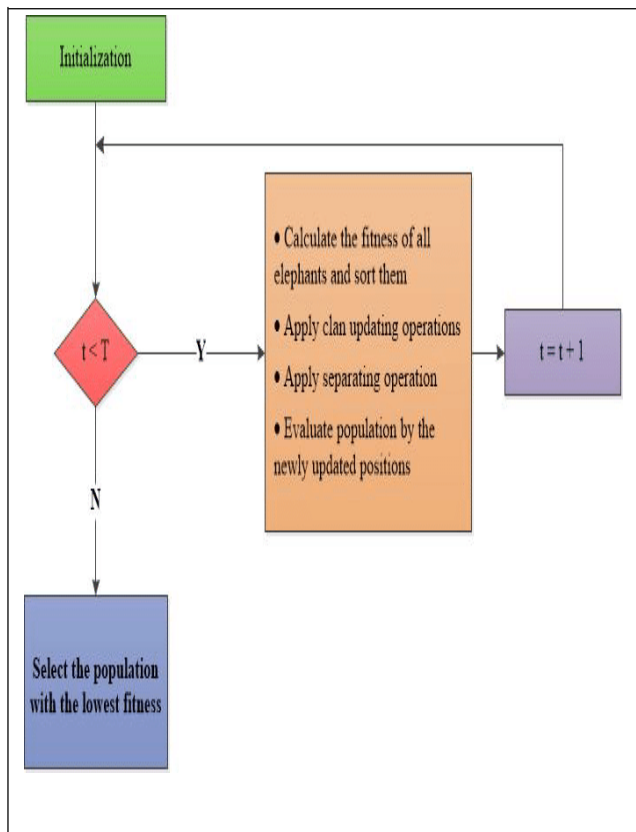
Initialization

t < T

Y

• Calculate the fitness of all elephants and sort them

• Apply clan updating operations

• Apply separating operation

• Evaluate population by the newly updated positions

t = t + 1

N

Select the population with the lowest fitness